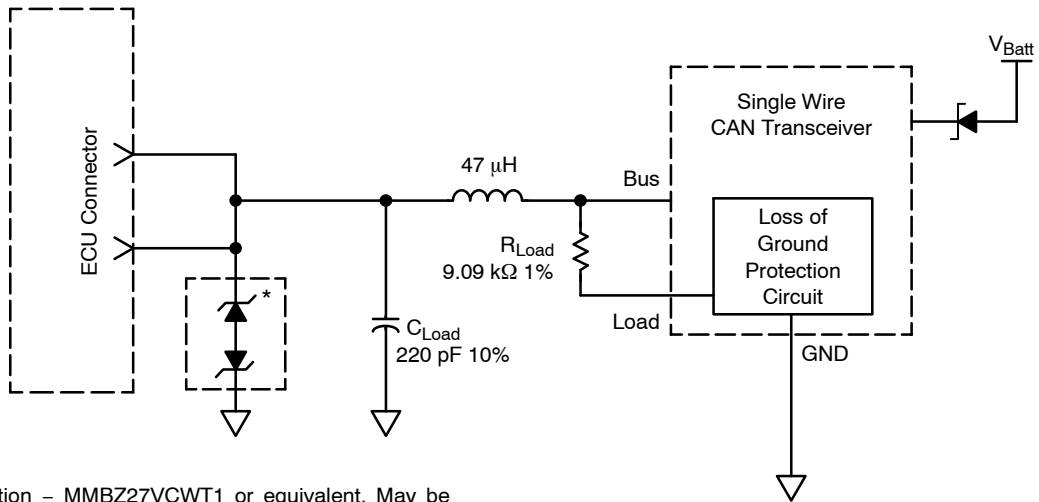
ECU Connector

*

47 $\mu$H

$C_{Load}$
220 pF 10%

$R_{Load}$
9.09 k$\Omega$ 1%

Bus

Load

Single Wire
CAN Transceiver

Loss of
Ground
Protection
Circuit

GND

$V_{Batt}$

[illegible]tion – MMBZ27VCWT1 or equivalent. May be